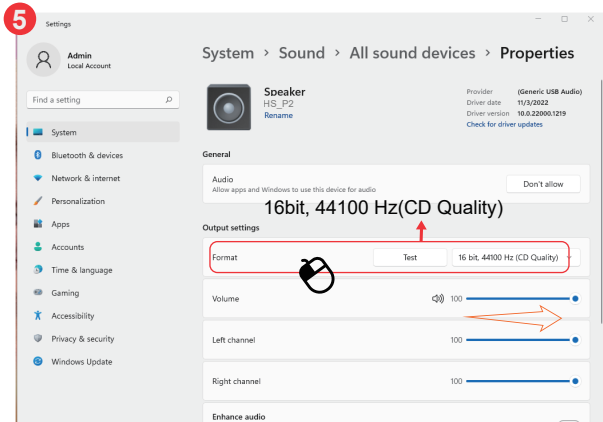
5

Settings

Admin
Local Account

Find a setting

System
Bluetooth & devices
Network & internet
Personalization
Apps
Accounts
Time & language
Gaming
Accessibility
Privacy & security
Windows Update

System › Sound › All sound devices › Properties

Speaker
HS_P2
Rename

Provider (Generic USB Audio)
Driver date 11/3/2022
Driver version 10.0.22000.1219
Check for driver updates

General

Audio
Allow apps and Windows to use this device for audio
Don't allow

16bit, 44100 Hz(CD Quality)

Output settings

Format
Test
16 bit, 44100 Hz (CD Quality)

Volume 100

Left channel 100

Right channel 100

Enhance audio